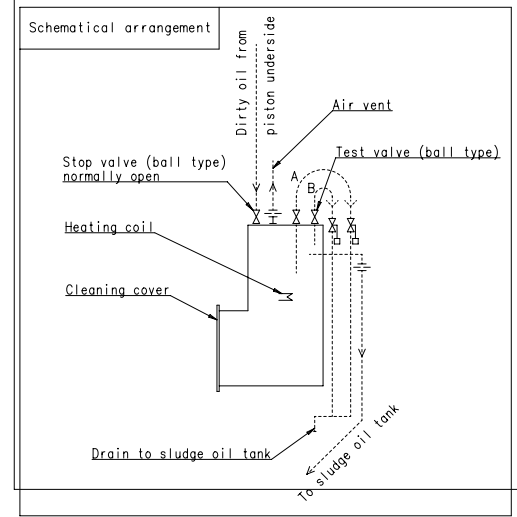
Schematical arrangement

Dirty oil from piston underside

Air vent

Stop valve (ball type) normally open

Test valve (ball type)

A

B

Heating coil

Cleaning cover

Drain to sludge oil tank

To sludge oil tank